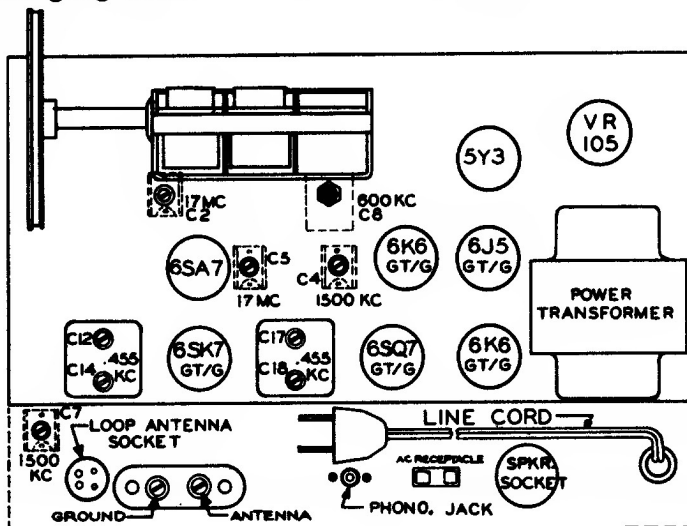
5Y3

VR 105

17MC
C2

600KC
C8

6SA7

C5
17MC

C4
1500 KC

6K6 GT/G

6J5 GT/G

POWER TRANSFORMER

C12
C14 455 KC

6SK7 GT/G

C17
C18 455 KC

6SQ7 GT/G

6K6 GT/G

C7
1500 KC

LOOP ANTENNA SOCKET

GROUND

ANTENNA

LINE CORD

AC RECEPTACLE

SPKR. SOCKET

PHONO. JACK